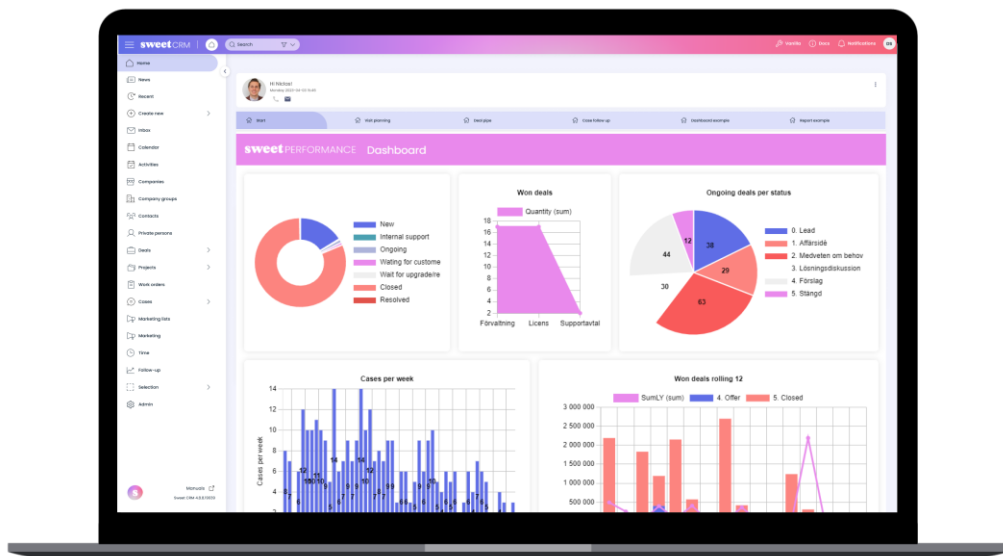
sweet CRM

Search

Vanilla Docs Notifications SS

Home
News
Recent
Create new
Inbox
Calendar
Activities
Companies
Company groups
Contacts
Private persons
Deals
Projects
Work orders
Cases
Marketing lists
Marketing
Time
Follow-up
Selection
Admin

Manuals
Sweet CRM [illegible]

Hi Michael
Monday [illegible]

Start
Visit planning
Deal pipe
Case follow up
Dashboard example
Report example

sweet PERFORMANCE Dashboard

New
Internal support
Ongoing
Wating for custome
Wait for upgradeïre
Closed
Resolved

Won deals
Quantity (sum)
18
16
14
12
10
8
6
4
2
Förvaltning Licens Supportavtal

Ongoing deals per status
0. Lead
1. Affärsidé
2. Medveten om behov
3. Lösningsdiskussion
4. Förslag
5. Stängd
38
29
63
30
44
12

Cases per week
Cases per week
14
12
10
8
6
4
2

Won deals rolling 12
SumLY (sum) 4. Offer 5. Closed
3 000 000
2 500 000
2 000 000
1 500 000
1 000 000
500 000